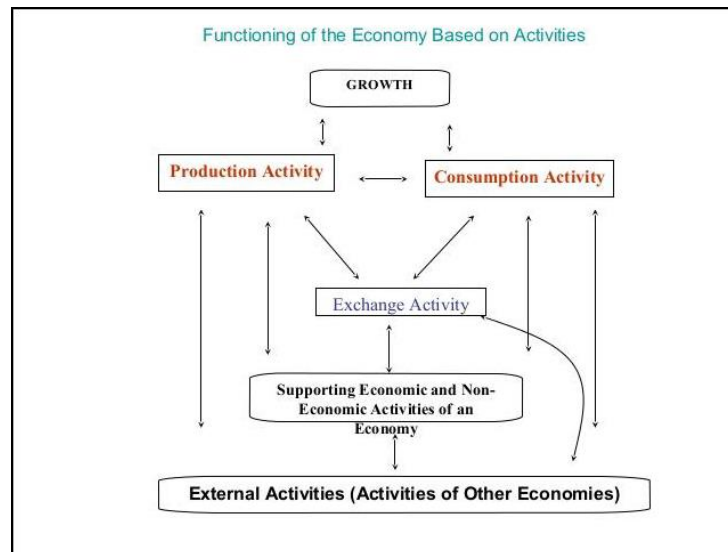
Functioning of the Economy Based on Activities

GROWTH

Production Activity

Consumption Activity

Exchange Activity

Supporting Economic and Non-Economic Activities of an Economy

External Activities (Activities of Other Economies)